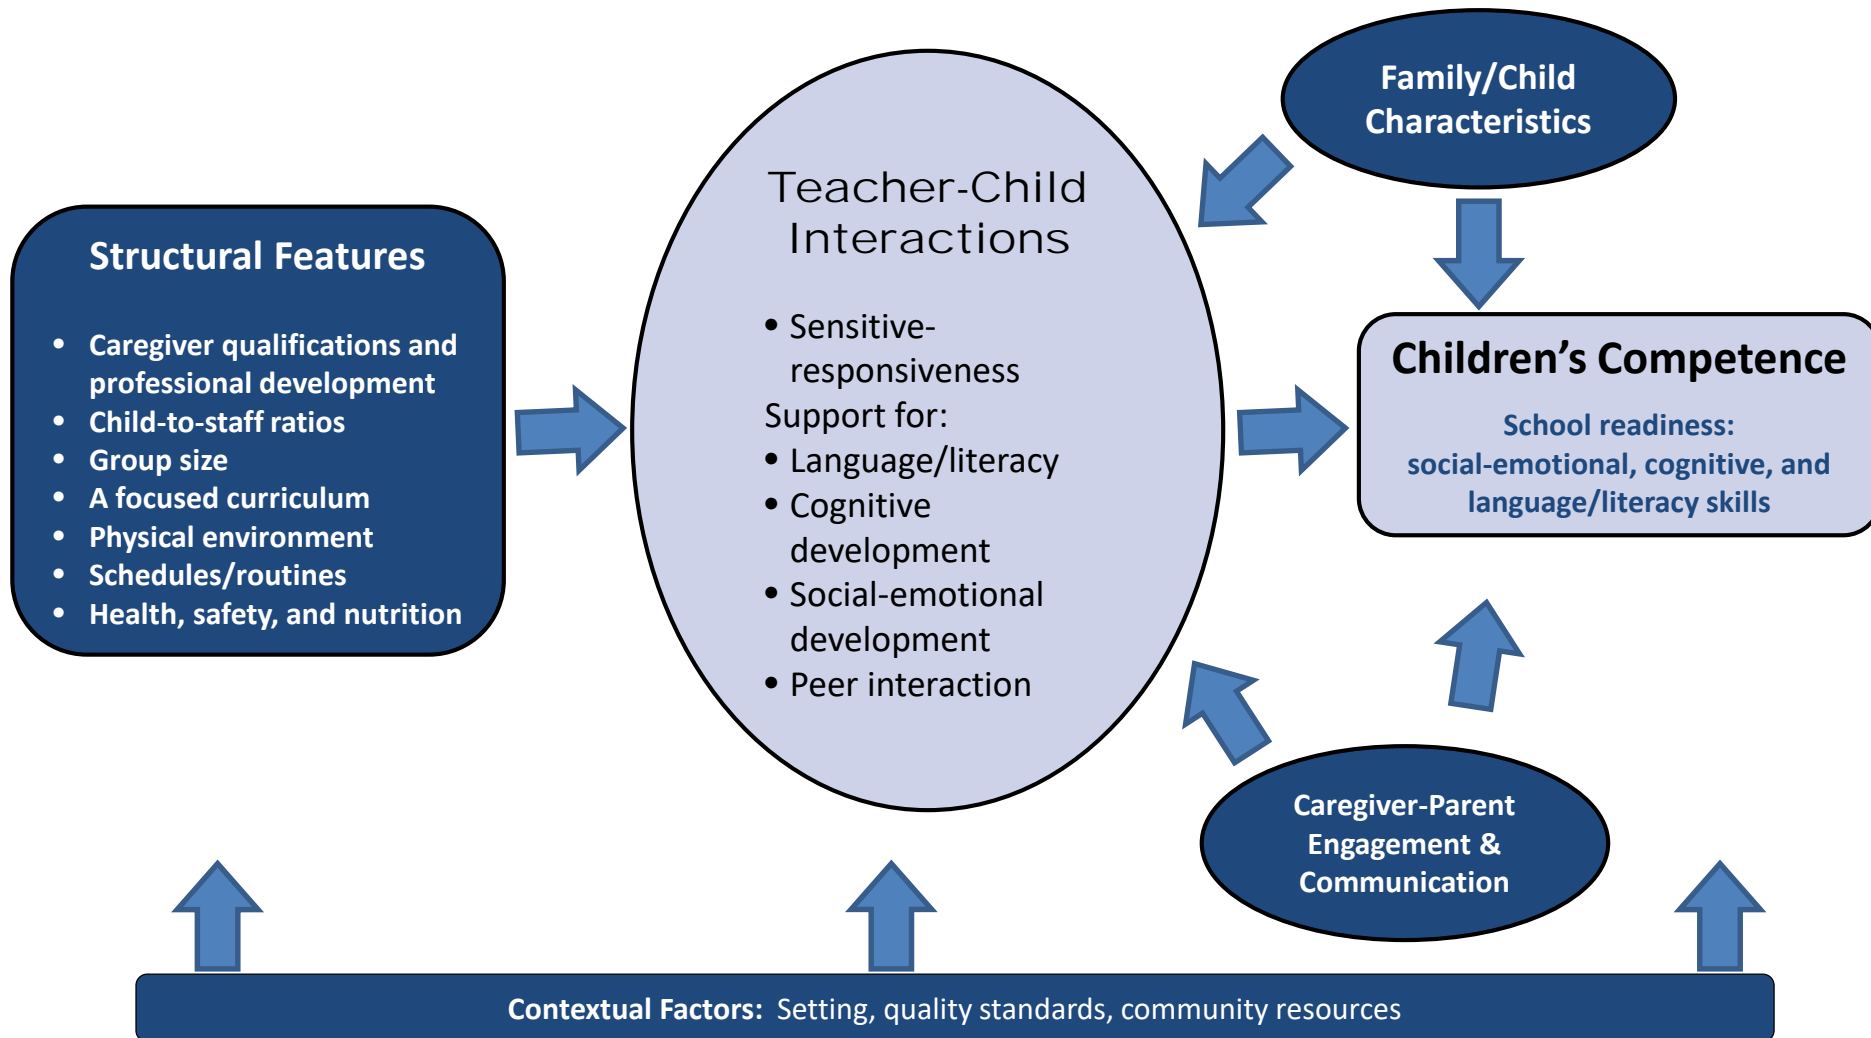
Structural Features

- Caregiver qualifications and professional development
- Child-to-staff ratios
- Group size
- A focused curriculum
- Physical environment
- Schedules/routines
- Health, safety, and nutrition

Teacher-Child Interactions

- Sensitive-responsiveness

Support for:

- Language/literacy
- Cognitive development
- Social-emotional development
- Peer interaction

Family/Child Characteristics

Children's Competence

School readiness: social-emotional, cognitive, and language/literacy skills

Caregiver-Parent Engagement & Communication

Contextual Factors: Setting, quality standards, community resources